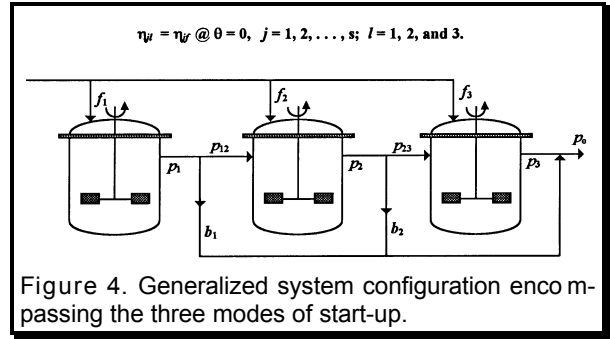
$\eta_{jl} = \eta_{jf}$ @ $\theta = 0$, $j = 1, 2, \ldots, s$; $l = 1, 2,$ and 3.

$f_1$

$f_2$

$f_3$

$p_1$

$p_{12}$

$p_2$

$p_{23}$

$p_3$

$p_o$

$b_1$

$b_2$

Figure 4. Generalized system configuration encompassing the three modes of start-up.